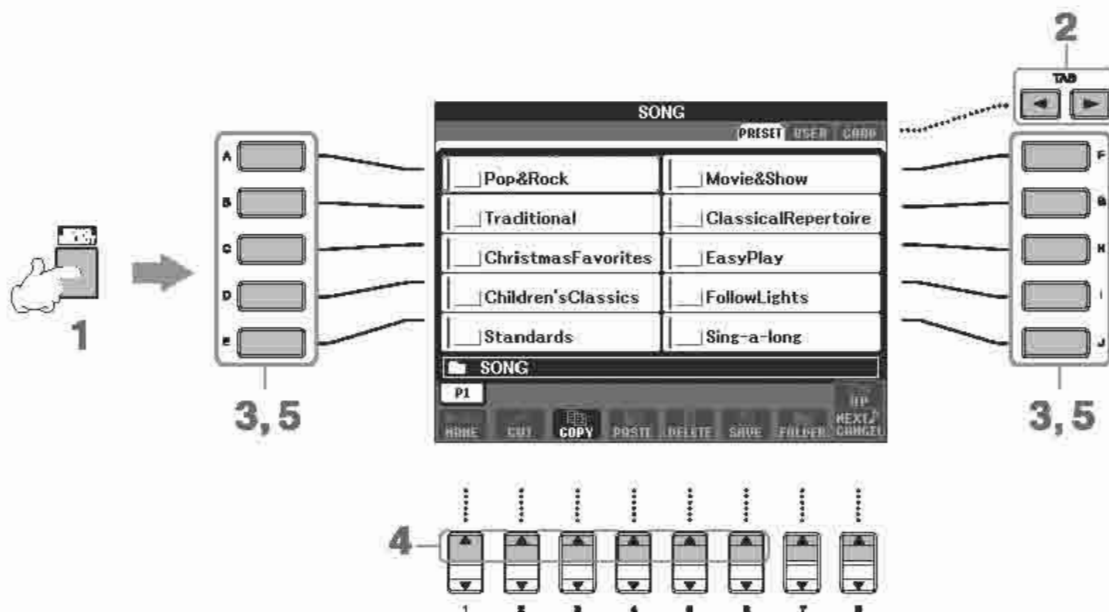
2

TAB

SONG

PRESET USER CARD

A

B

C

D

E

F

G

H

I

J

Pop&Rock

Movie&Show

Traditional

ClassicalRepertoire

ChristmasFavorites

EasyPlay

Children'sClassics

FollowLights

Standards

Sing-a-long

SONG

P1

UP

NAME CUT COPY PASTE DELETE SAVE FOLDER NEXT CANCEL

1

3, 5

3, 5

4

1